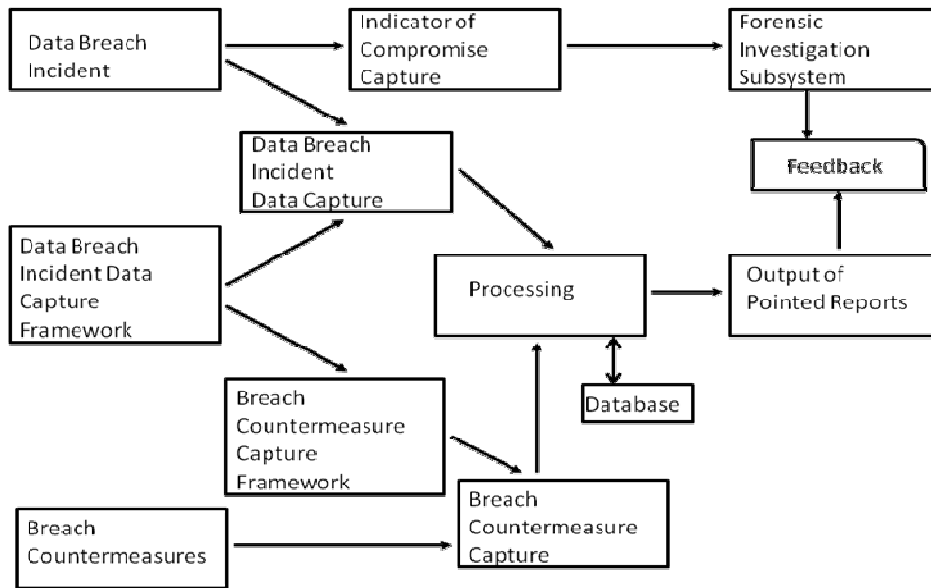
Data Breach Incident

Indicator of Compromise Capture

Forensic Investigation Subsystem

Data Breach Incident Data Capture

Feedback

Data Breach Incident Data Capture Framework

Processing

Output of Pointed Reports

Database

Breach Countermeasure Capture Framework

Breach Countermeasure Capture

Breach Countermeasures